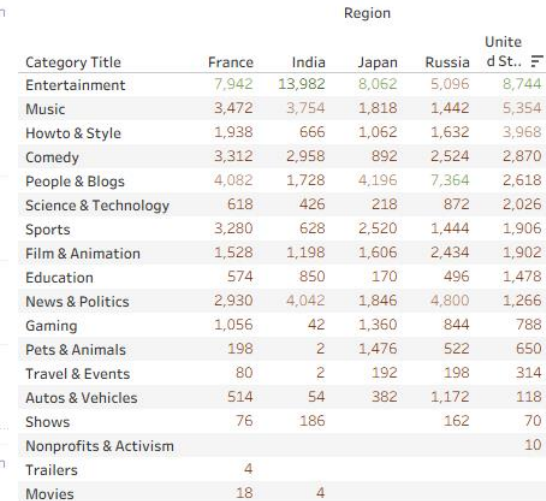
Region

| Category Title | France | India | Japan | Russia | Unite d St.. |
|---|---|---|---|---|---|
| Entertainment | 7,942 | 13,982 | 8,062 | 5,096 | 8,744 |
| Music | 3,472 | 3,754 | 1,818 | 1,442 | 5,354 |
| Howto & Style | 1,938 | 666 | 1,062 | 1,632 | 3,968 |
| Comedy | 3,312 | 2,958 | 892 | 2,524 | 2,870 |
| People & Blogs | 4,082 | 1,728 | 4,196 | 7,364 | 2,618 |
| Science & Technology | 618 | 426 | 218 | 872 | 2,026 |
| Sports | 3,280 | 628 | 2,520 | 1,444 | 1,906 |
| Film & Animation | 1,528 | 1,198 | 1,606 | 2,434 | 1,902 |
| Education | 574 | 850 | 170 | 496 | 1,478 |
| News & Politics | 2,930 | 4,042 | 1,846 | 4,800 | 1,266 |
| Gaming | 1,056 | 42 | 1,360 | 844 | 788 |
| Pets & Animals | 198 | 2 | 1,476 | 522 | 650 |
| Travel & Events | 80 | 2 | 192 | 198 | 314 |
| Autos & Vehicles | 514 | 54 | 382 | 1,172 | 118 |
| Shows | 76 | 186 | | 162 | 70 |
| Nonprofits & Activism | | | | | 10 |
| Trailers | 4 | | | | |
| Movies | 18 | 4 | | | |